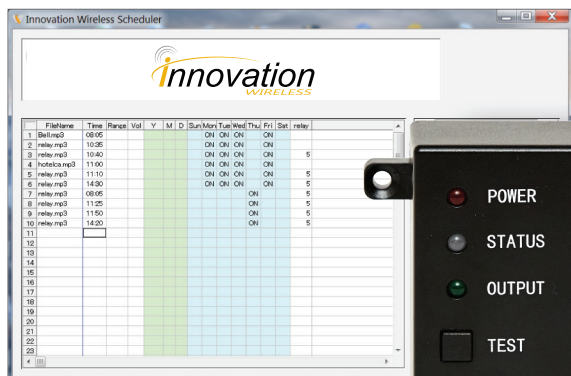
Innovation Wireless Scheduler

innovation WIRELESS

|  | FileName | Time | Range | Vol | Y | M | D | Sun | Mon | Tue | Wed | Thu | Fri | Sat | relay |
|---|---|---|---|---|---|---|---|---|---|---|---|---|---|---|---|
| 1 | Bell.mp3 | 08:05 | | | | | | | ON | ON | ON | | ON | | |
| 2 | relay.mp3 | 10:35 | | | | | | | ON | ON | ON | | ON | | |
| 3 | relay.mp3 | 10:40 | | | | | | | ON | ON | ON | | ON | | 5 |
| 4 | hotelca.mp3 | 11:00 | | | | | | | ON | ON | ON | | ON | | |
| 5 | relay.mp3 | 11:10 | | | | | | | ON | ON | ON | | ON | | 5 |
| 6 | relay.mp3 | 14:30 | | | | | | | ON | ON | ON | | ON | | 5 |
| 7 | relay.mp3 | 08:05 | | | | | | | | | | ON | | | 5 |
| 8 | relay.mp3 | 11:25 | | | | | | | | | | ON | | | 5 |
| 9 | relay.mp3 | 11:50 | | | | | | | | | | ON | | | 5 |
| 10 | relay.mp3 | 14:20 | | | | | | | | | | ON | | | 5 |
| 11 | | | | | | | | | | | | | | | |
| 12 | | | | | | | | | | | | | | | |
| 13 | | | | | | | | | | | | | | | |
| 14 | | | | | | | | | | | | | | | |
| 15 | | | | | | | | | | | | | | | |
| 16 | | | | | | | | | | | | | | | |
| 17 | | | | | | | | | | | | | | | |
| 18 | | | | | | | | | | | | | | | |
| 19 | | | | | | | | | | | | | | | |
| 20 | | | | | | | | | | | | | | | |
| 21 | | | | | | | | | | | | | | | |
| 22 | | | | | | | | | | | | | | | |
| 23 | | | | | | | | | | | | | | | |

POWER
STATUS
OUTPUT
TEST